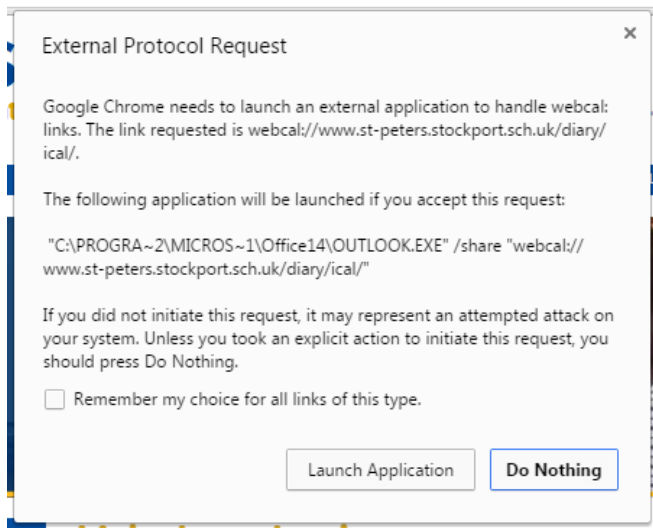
External Protocol Request

×

Google Chrome needs to launch an external application to handle webcal: links. The link requested is webcal://www.st-peters.stockport.sch.uk/diary/ical/.

The following application will be launched if you accept this request:

"C:\PROGRA~2\MICROS~1\Office14\OUTLOOK.EXE" /share "webcal://www.st-peters.stockport.sch.uk/diary/ical/"

If you did not initiate this request, it may represent an attempted attack on your system. Unless you took an explicit action to initiate this request, you should press Do Nothing.

Remember my choice for all links of this type.

Launch Application

Do Nothing